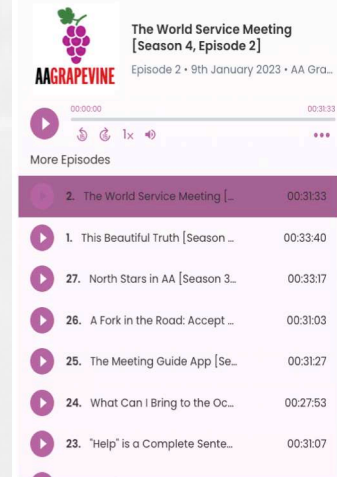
AAGRAPEVINE

The World Service Meeting [Season 4, Episode 2]

Episode 2 • 9th January 2023 • AA Gra...

00:00:00

00:31:33

1x

•••

More Episodes

2. The World Service Meeting [... 00:31:33

1. This Beautiful Truth [Season ... 00:33:40

27. North Stars in AA [Season 3... 00:33:17

26. A Fork in the Road: Accept ... 00:31:03

25. The Meeting Guide App [Se... 00:31:27

24. What Can I Bring to the Oc... 00:27:53

23. "Help" is a Complete Sente... 00:31:07